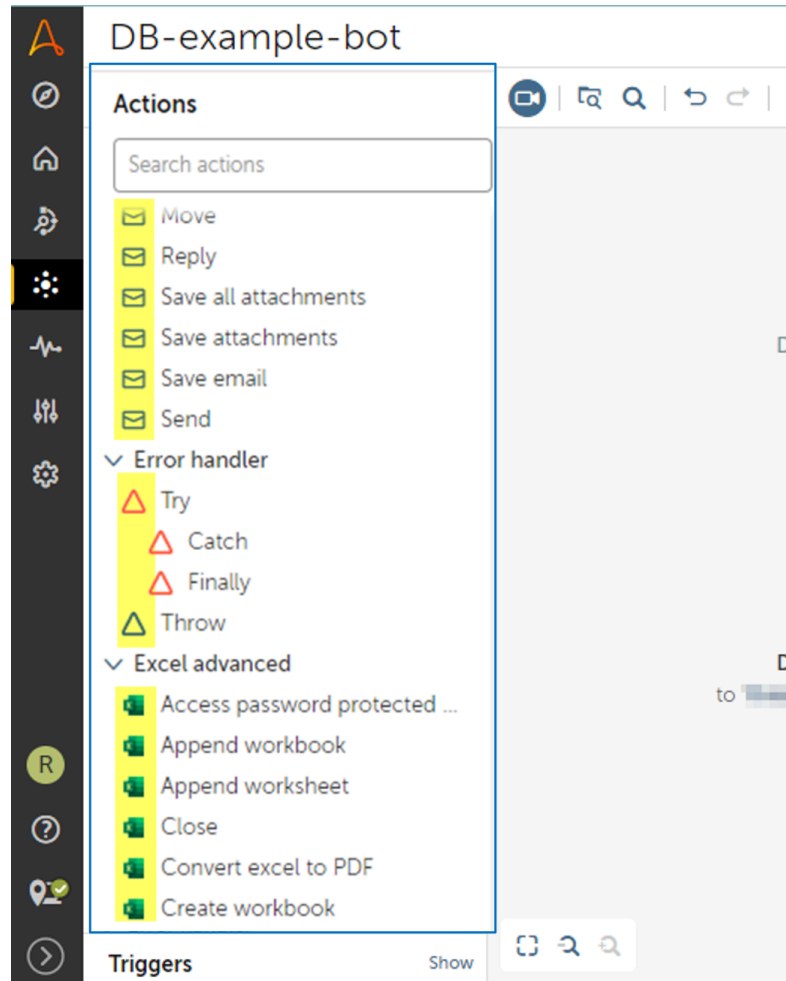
DB-example-bot

Actions

Search actions

Move
Reply
Save all attachments
Save attachments
Save email
Send
Error handler
Try
Catch
Finally
Throw
Excel advanced
Access password protected ...
Append workbook
Append worksheet
Close
Convert excel to PDF
Create workbook

R

Triggers
Show

D
D
to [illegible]